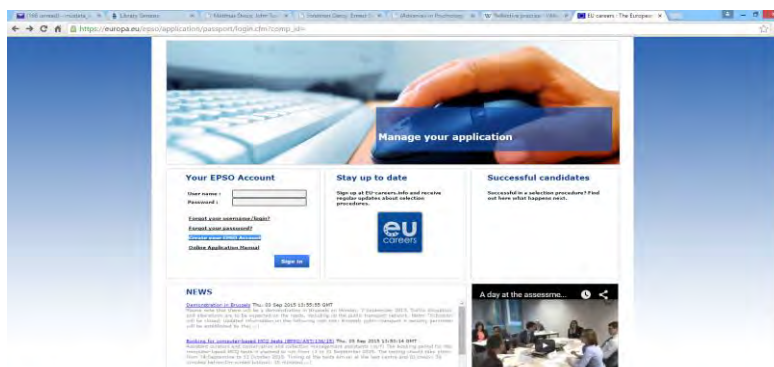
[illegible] | Library Services | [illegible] | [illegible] | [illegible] | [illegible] in Psychology | Reflective practice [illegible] | EU careers - The European ×

https://europa.eu/epso/application/passport/login.cfm?comp_id=

Manage your application

Your EPSO Account

User name :

Password :

Forgot your username/login?

Forgot your password?

Create your EPSO Account

Online Application Manual

Sign in

Stay up to date

Sign up at EU-careers.info and receive regular updates about selection procedures.

eu careers

Successful candidates

Successful in a selection procedure? Find out here what happens next.

NEWS

Demonstration in Brussels Thu, 03 Sep 2015 13:55:55 GMT
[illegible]

Booking for computer-based (CBT) tests (EPSO/AST/136/15) Thu, 03 Sep 2015 13:53:16 GMT
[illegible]

A day at the assessme...